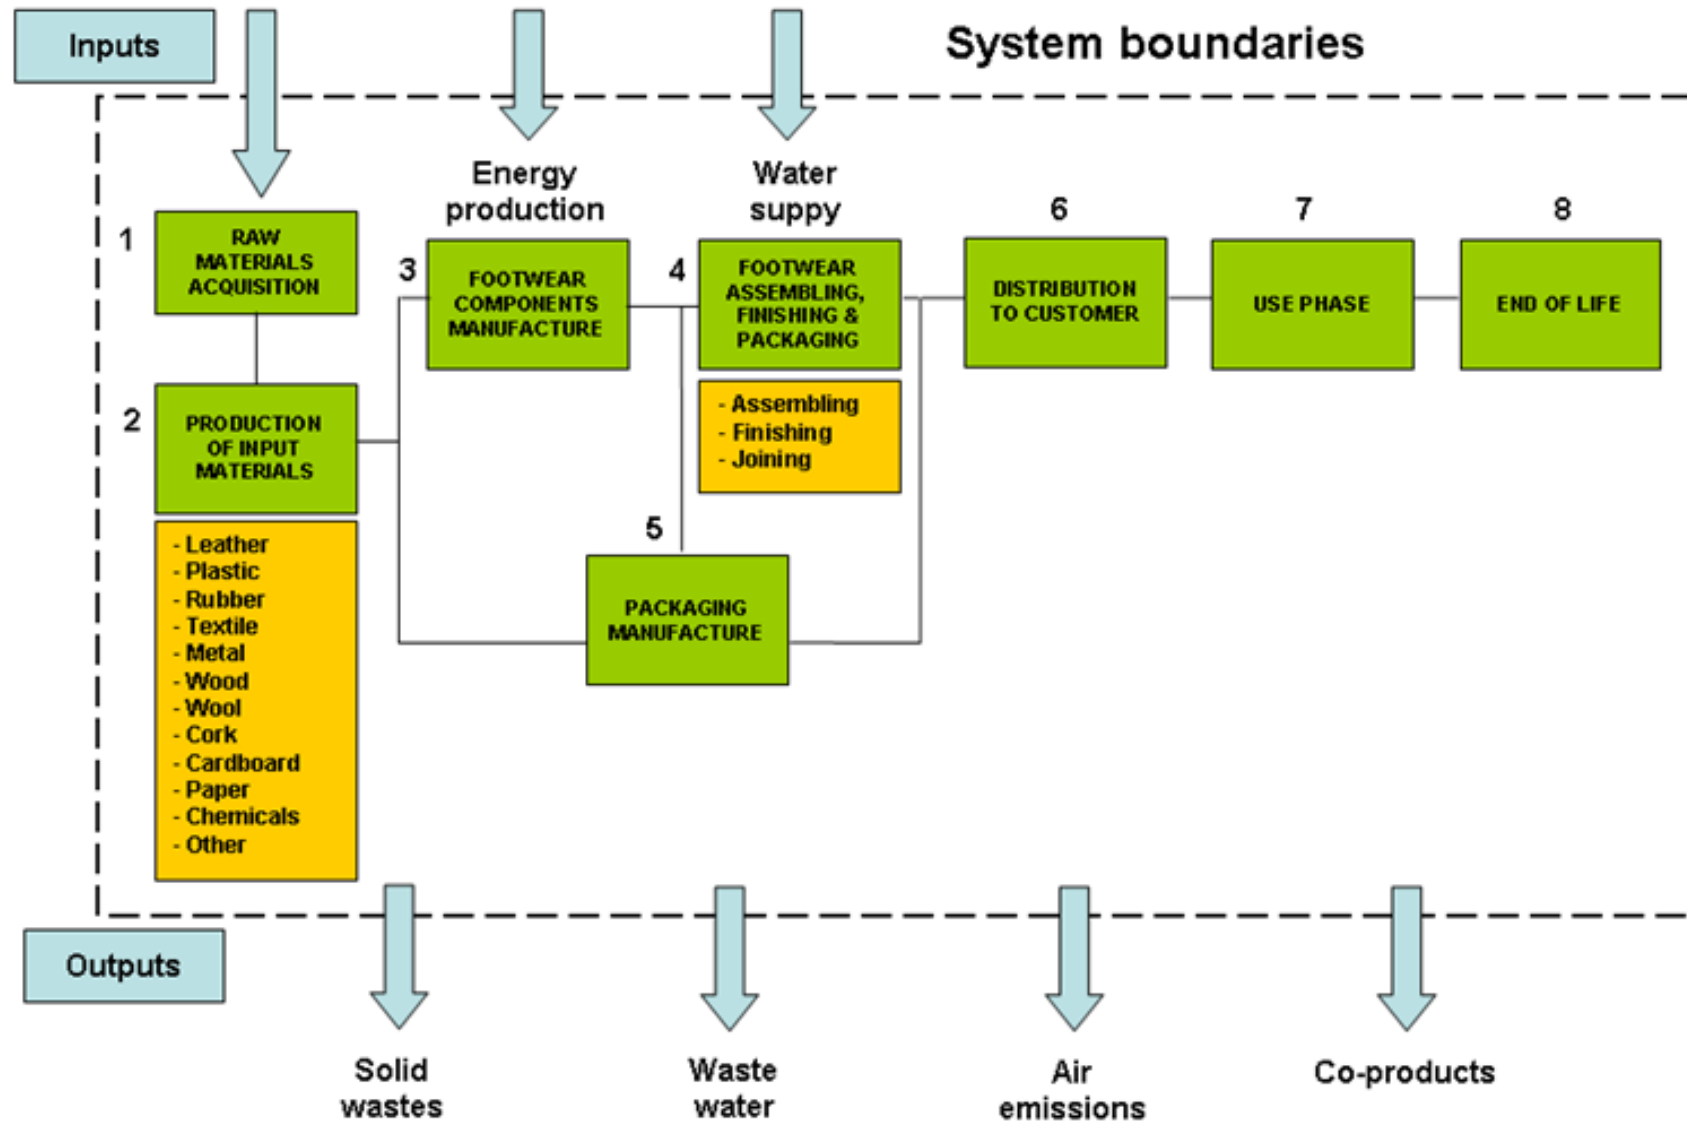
Inputs

System boundaries

Energy production

Water suppy

1

RAW MATERIALS ACQUISITION

2

PRODUCTION OF INPUT MATERIALS

- Leather
- Plastic
- Rubber
- Textile
- Metal
- Wood
- Wool
- Cork
- Cardboard
- Paper
- Chemicals
- Other

3

FOOTWEAR COMPONENTS MANUFACTURE

4

FOOTWEAR ASSEMBLING, FINISHING & PACKAGING

- Assembling
- Finishing
- Joining

5

PACKAGING MANUFACTURE

6

DISTRIBUTION TO CUSTOMER

7

USE PHASE

8

END OF LIFE

Outputs

Solid wastes

Waste water

Air emissions

Co-products